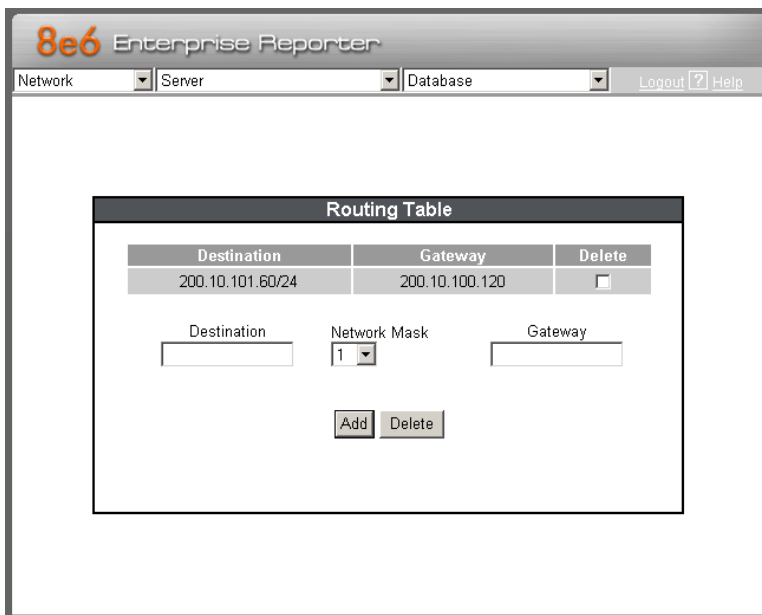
8e6 Enterprise Reporter

Network | Server | Database | Logout ? Help

Routing Table

| Destination | Gateway | Delete |
|---|---|---|
| 200.10.101.60/24 | 200.10.100.120 | ☐ |

Destination

Network Mask
1

Gateway

Add Delete